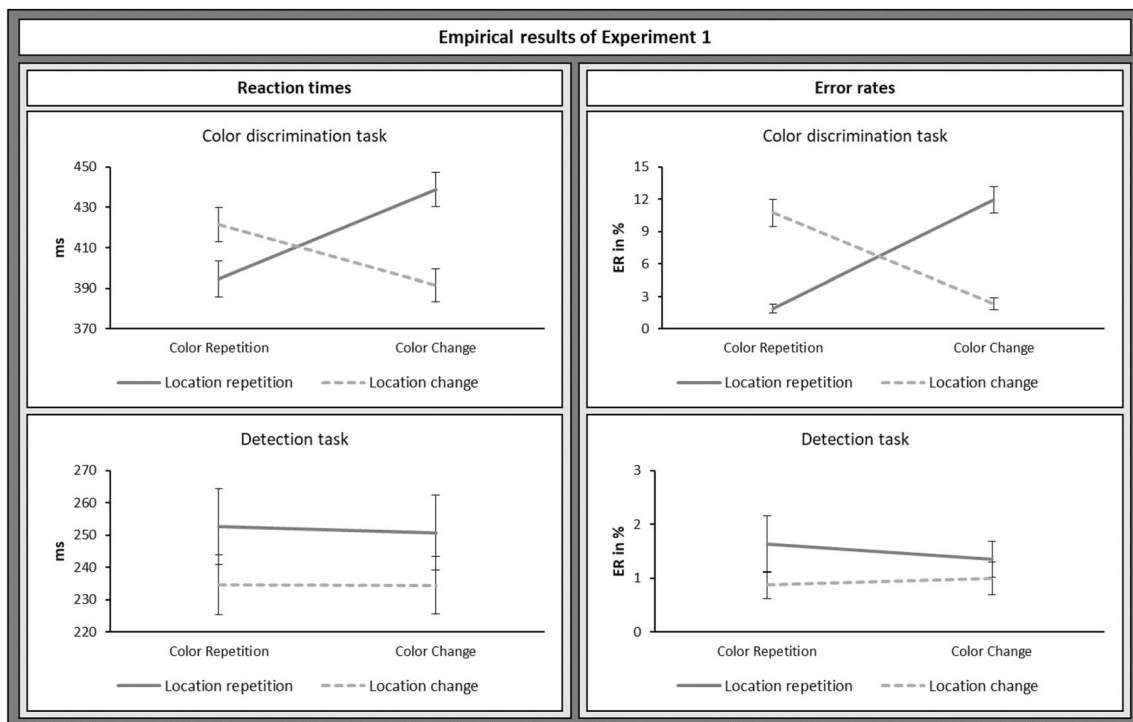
Empirical results of Experiment 1

Reaction times

Color discrimination task

450
430
410
390
370

ms

Color Repetition
Color Change

Location repetition
Location change

Detection task

270
260
250
240
230
220

ms

Color Repetition
Color Change

Location repetition
Location change

Error rates

Color discrimination task

15
12
9
6
3
0

ER in %

Color Repetition
Color Change

Location repetition
Location change

Detection task

3
2
1
0

ER in %

Color Repetition
Color Change

Location repetition
Location change